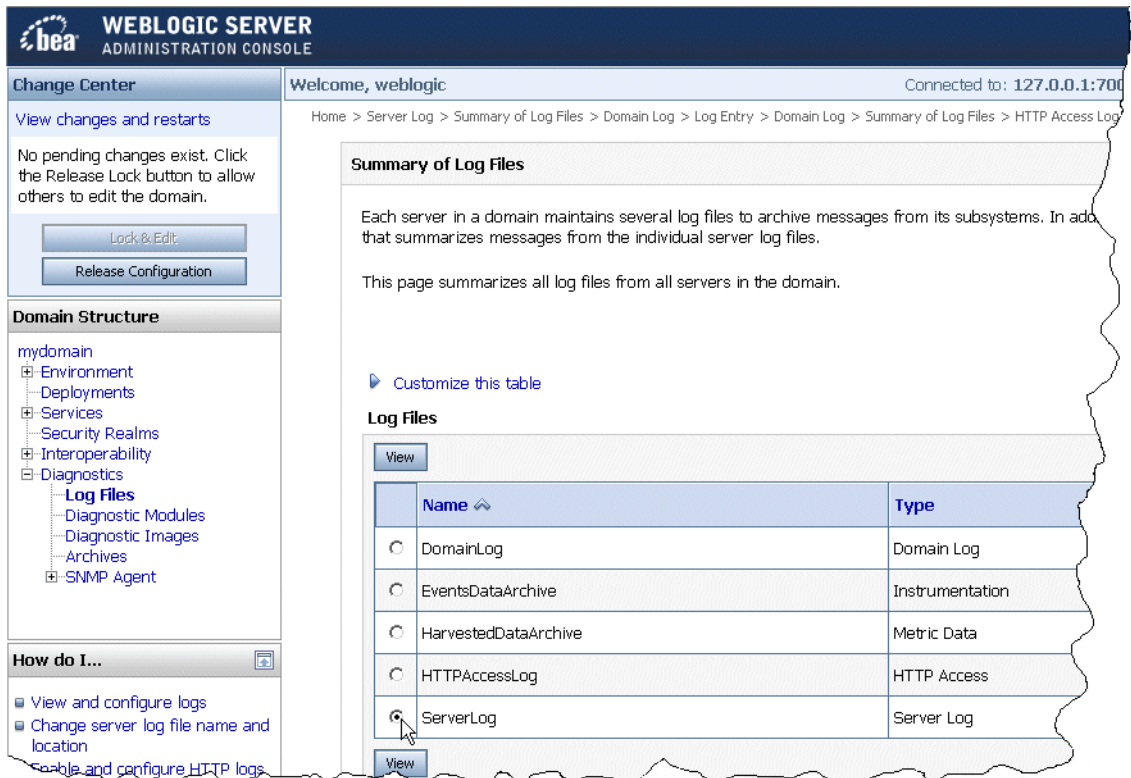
bea WEBLOGIC SERVER ADMINISTRATION CONSOLE

Change Center

View changes and restarts

No pending changes exist. Click the Release Lock button to allow others to edit the domain.

Lock & Edit

Release Configuration

Domain Structure

mydomain
Environment
Deployments
Services
Security Realms
Interoperability
Diagnostics
Log Files
Diagnostic Modules
Diagnostic Images
Archives
SNMP Agent

How do I...

View and configure logs
Change server log file name and location
Enable and configure HTTP logs

Welcome, weblogic

Connected to: 127.0.0.1:700

Home > Server Log > Summary of Log Files > Domain Log > Log Entry > Domain Log > Summary of Log Files > HTTP Access Log

Summary of Log Files

Each server in a domain maintains several log files to archive messages from its subsystems. In add that summarizes messages from the individual server log files.

This page summarizes all log files from all servers in the domain.

Customize this table

Log Files

View

| | Name | Type |
|---|---|---|
| | DomainLog | Domain Log |
| | EventsDataArchive | Instrumentation |
| | HarvestedDataArchive | Metric Data |
| | HTTPAccessLog | HTTP Access |
| | ServerLog | Server Log |

View